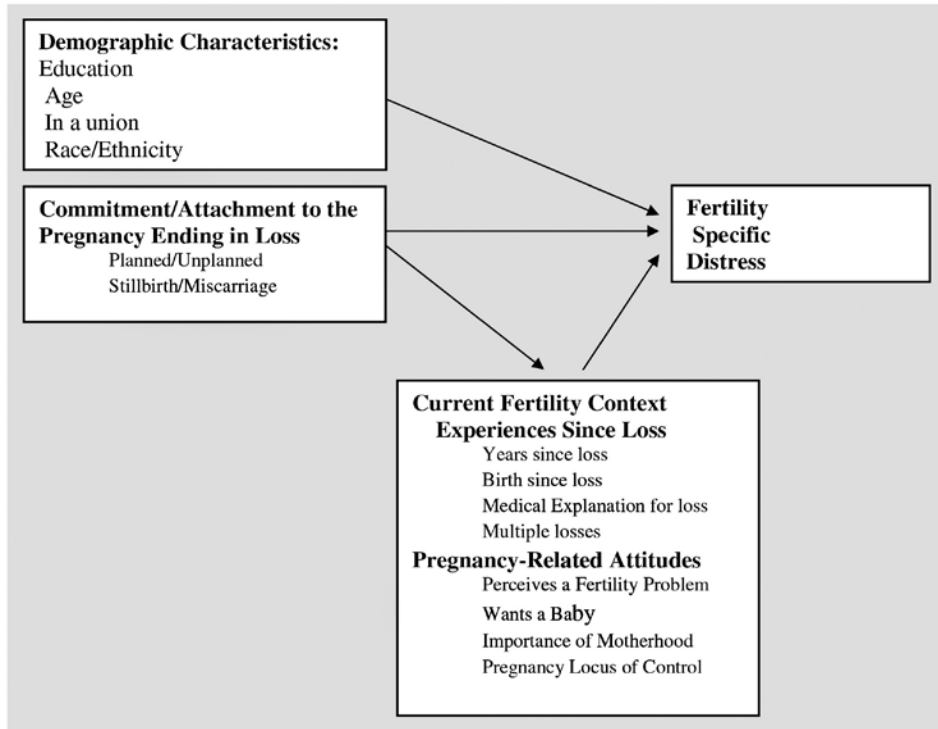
Demographic Characteristics:
Education
Age
In a union
Race/Ethnicity

Commitment/Attachment to the Pregnancy Ending in Loss
Planned/Unplanned
Stillbirth/Miscarriage

Fertility Specific Distress

Current Fertility Context
Experiences Since Loss
Years since loss
Birth since loss
Medical Explanation for loss
Multiple losses
Pregnancy-Related Attitudes
Perceives a Fertility Problem
Wants a Baby
Importance of Motherhood
Pregnancy Locus of Control